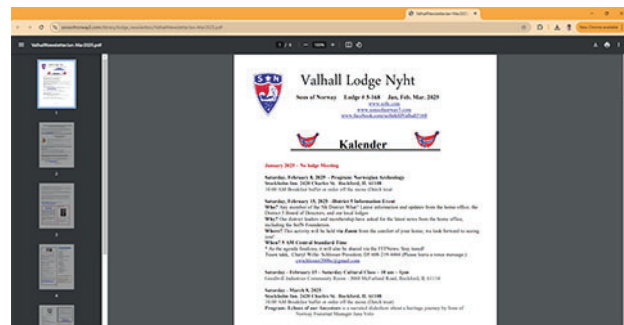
Valhall Lodge Nyht

Sons of Norway Lodge # 5-168 Jan, Feb, Mar, 2025
www.sofn.com
www.sonsofnorway5.com
www.facebook.com/sofnValhall5168

Kalender

January 2025 ~ No lodge Meeting

Saturday, February 8, 2025 ~ Program: Norwegian Archeology
Stockholm Inn 2420 Charles St. Rockford, IL 61108
10:00 AM Breakfast buffet or order off the menu (Dutch treat)

Saturday, February 15, 2025 - District 5 Information Event
Who? Any member of the 5th District Who! Latest information and updates from the home office, the District 5 Board of Directors, and our local lodges
Why? Our district leaders and membership have asked for the latest news from the home office, including the SofN Foundation
Where? This activity will be held via Zoom from the comfort of your home; we look forward to seeing you!
When? 9 AM Central Standard Time
* As the agenda finalizes, it will also be shared via the FYI News. Stay tuned!
Zoom link: Cheryl Wille Schlosser President; D5 608 239 6464 (Please leave a voice message)
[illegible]

Saturday – February 15 – Saturday Cultural Class – 10 am – 1pm
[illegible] Rockford, IL 61114

Saturday – March 8, 2025
Stockholm Inn 2420 Charles St. Rockford, IL 61108
10:00 AM Breakfast buffet or order off the menu (Dutch treat)
Program: Echoes of our Ancestors a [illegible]
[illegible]